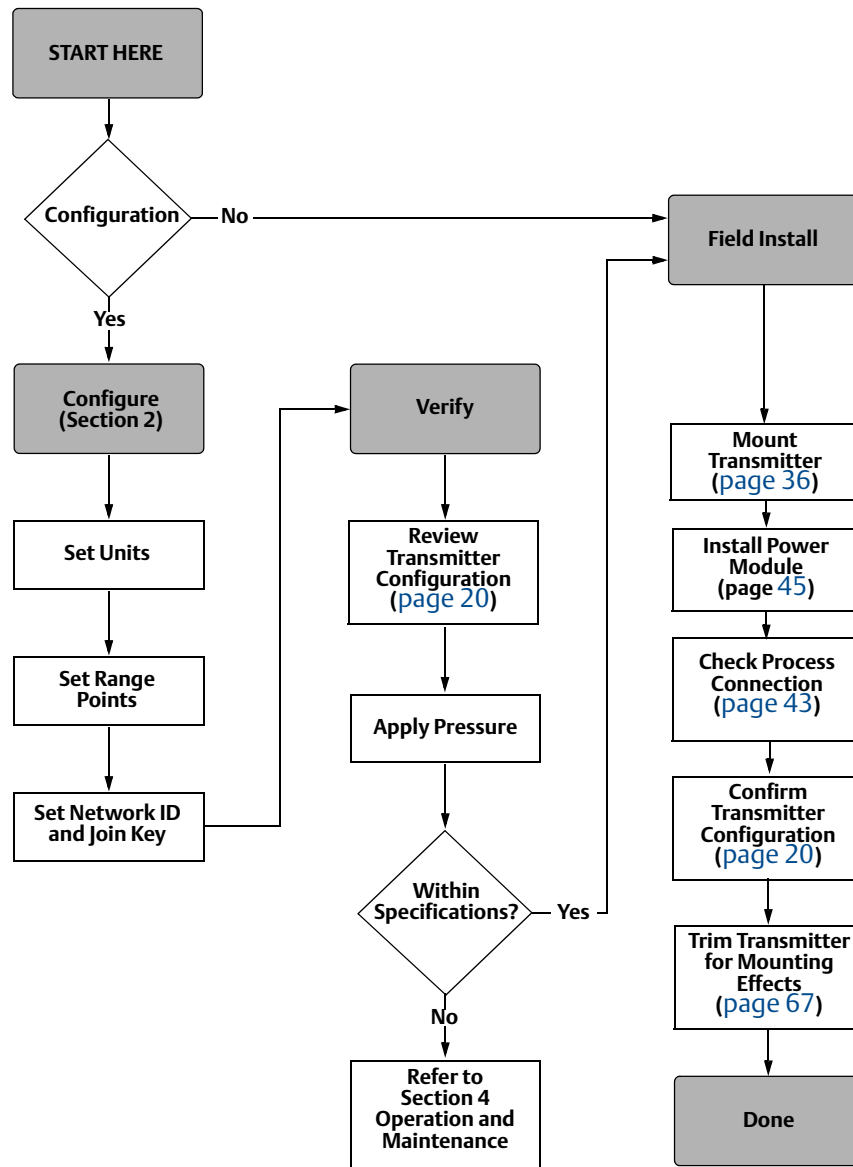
START HERE

Configuration

No

Yes

Field Install

Configure (Section 2)

Verify

Set Units

Review Transmitter Configuration (page 20)

Set Range Points

Apply Pressure

Set Network ID and Join Key

Within Specifications?

Yes

No

Refer to Section 4 Operation and Maintenance

Mount Transmitter (page 36)

Install Power Module (page 45)

Check Process Connection (page 43)

Confirm Transmitter Configuration (page 20)

Trim Transmitter for Mounting Effects (page 67)

Done